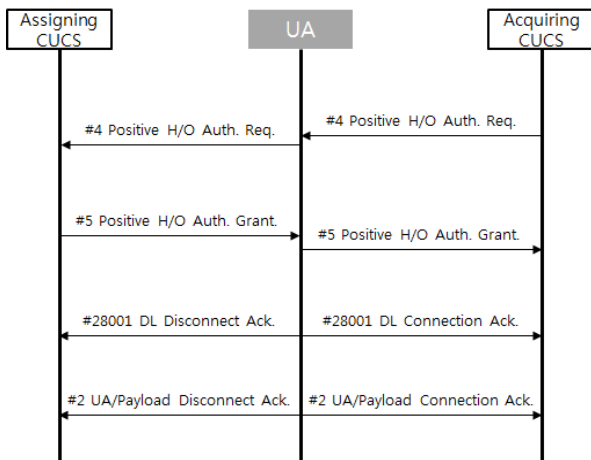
Assigning CUCS

UA

Acquiring CUCS

#4 Positive H/O Auth. Req.

#4 Positive H/O Auth. Req.

#5 Positive H/O Auth. Grant.

#5 Positive H/O Auth. Grant.

#28001 DL Disconnect Ack.

#28001 DL Connection Ack.

#2 UA/Payload Disconnect Ack.

#2 UA/Payload Connection Ack.